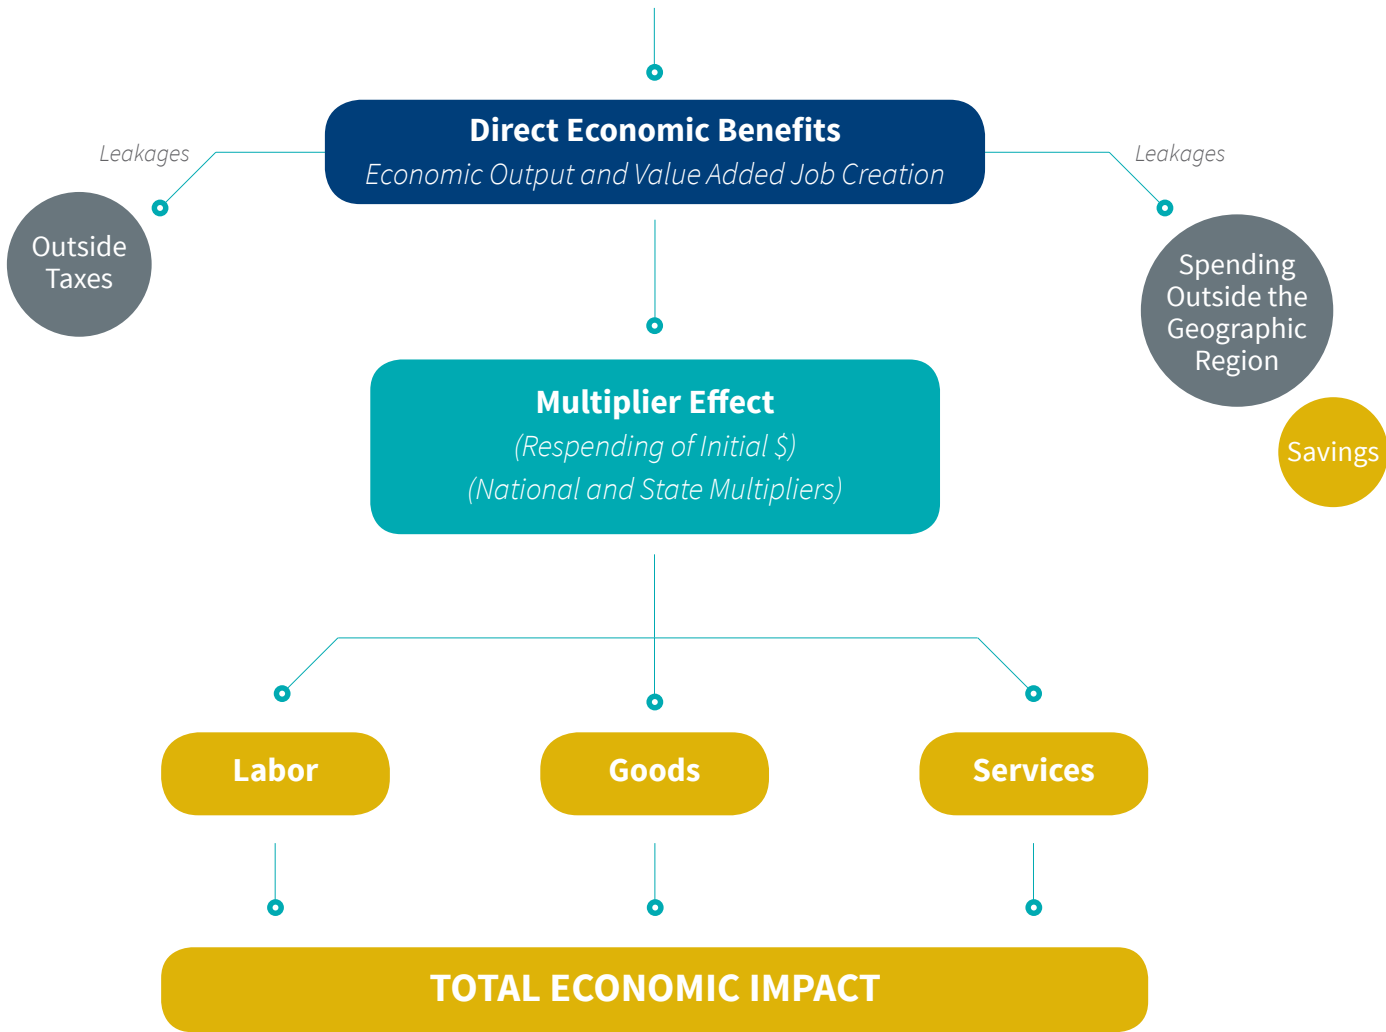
Direct Economic Benefits
Economic Output and Value Added Job Creation

Leakages

Outside Taxes

Leakages

Spending Outside the Geographic Region

Savings

Multiplier Effect
(Respending of Initial $)
(National and State Multipliers)

Labor

Goods

Services

TOTAL ECONOMIC IMPACT